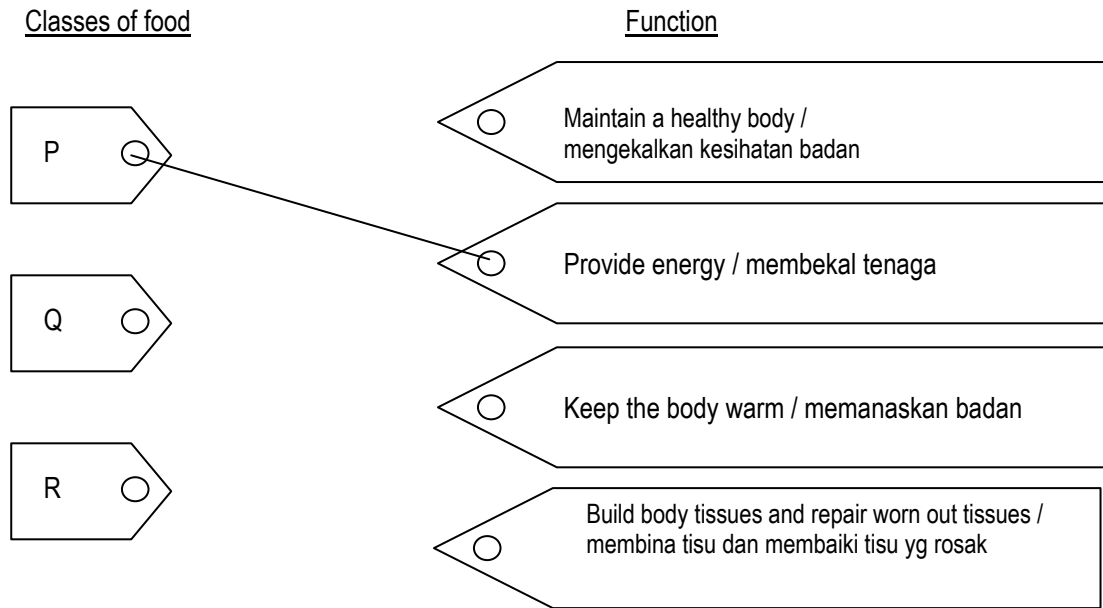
Classes of food

P

Q

R

Function

Maintain a healthy body / mengekalkan kesihatan badan

Provide energy / membekal tenaga

Keep the body warm / memanaskan badan

Build body tissues and repair worn out tissues / membina tisu dan membaiki tisu yg rosak